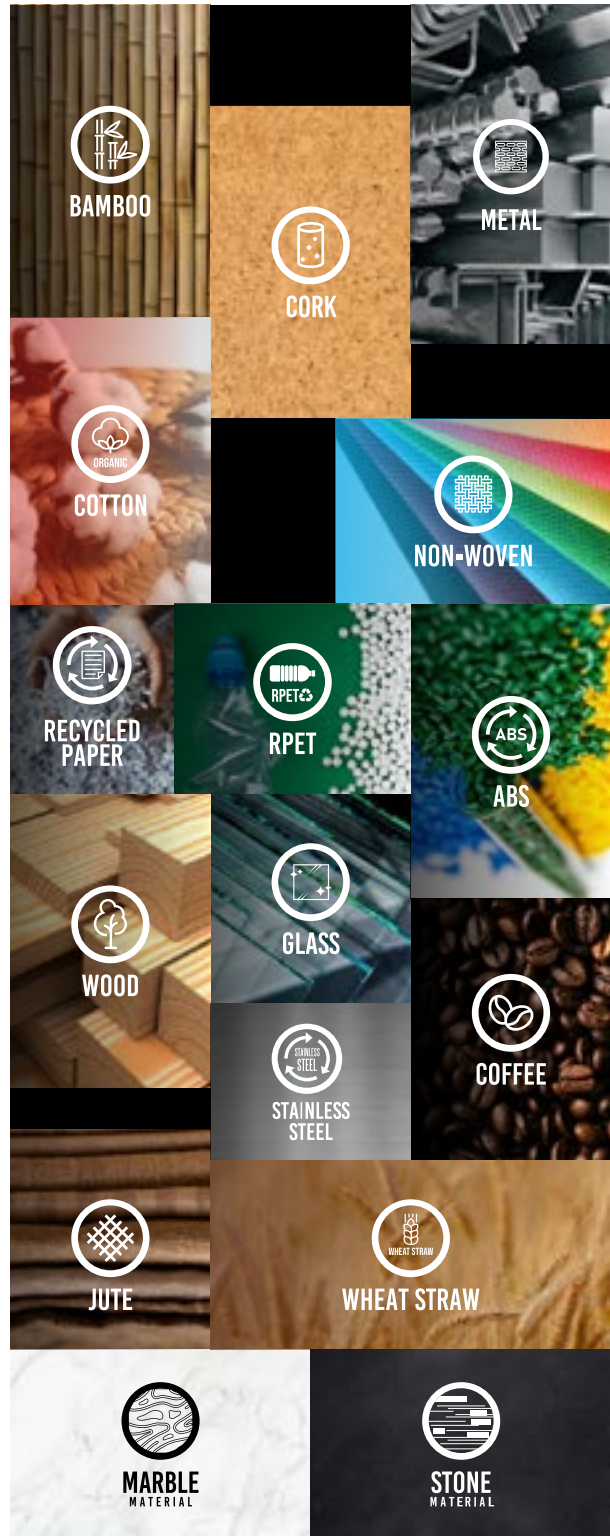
BAMBOO

CORK

METAL

ORGANIC
COTTON

NON-WOVEN

RECYCLED PAPER

RPET
RPET

ABS
ABS

WOOD

GLASS

COFFEE

STAINLESS STEEL
STAINLESS STEEL

JUTE

WHEAT STRAW
WHEAT STRAW

MARBLE
MATERIAL

STONE
MATERIAL